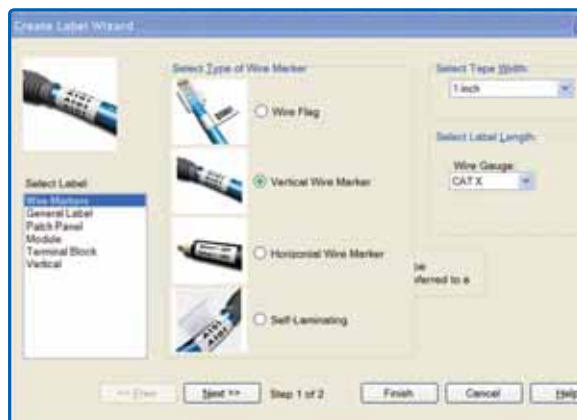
Create Label Wizard

Select Label
Wire Markers
General Label
Patch Panel
Module
Terminal Block
Vertical

Select Type of Wire Marker

Wire Flag

Vertical Wire Marker

Horizontal Wire Marker

Self-Laminating

Select Tape Width
1 inch

Select Label Length
Wire Gauge
CAT X

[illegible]e
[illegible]erred to a

<< Prev
Next >>
Step 1 of 2
Finish
Cancel
Help